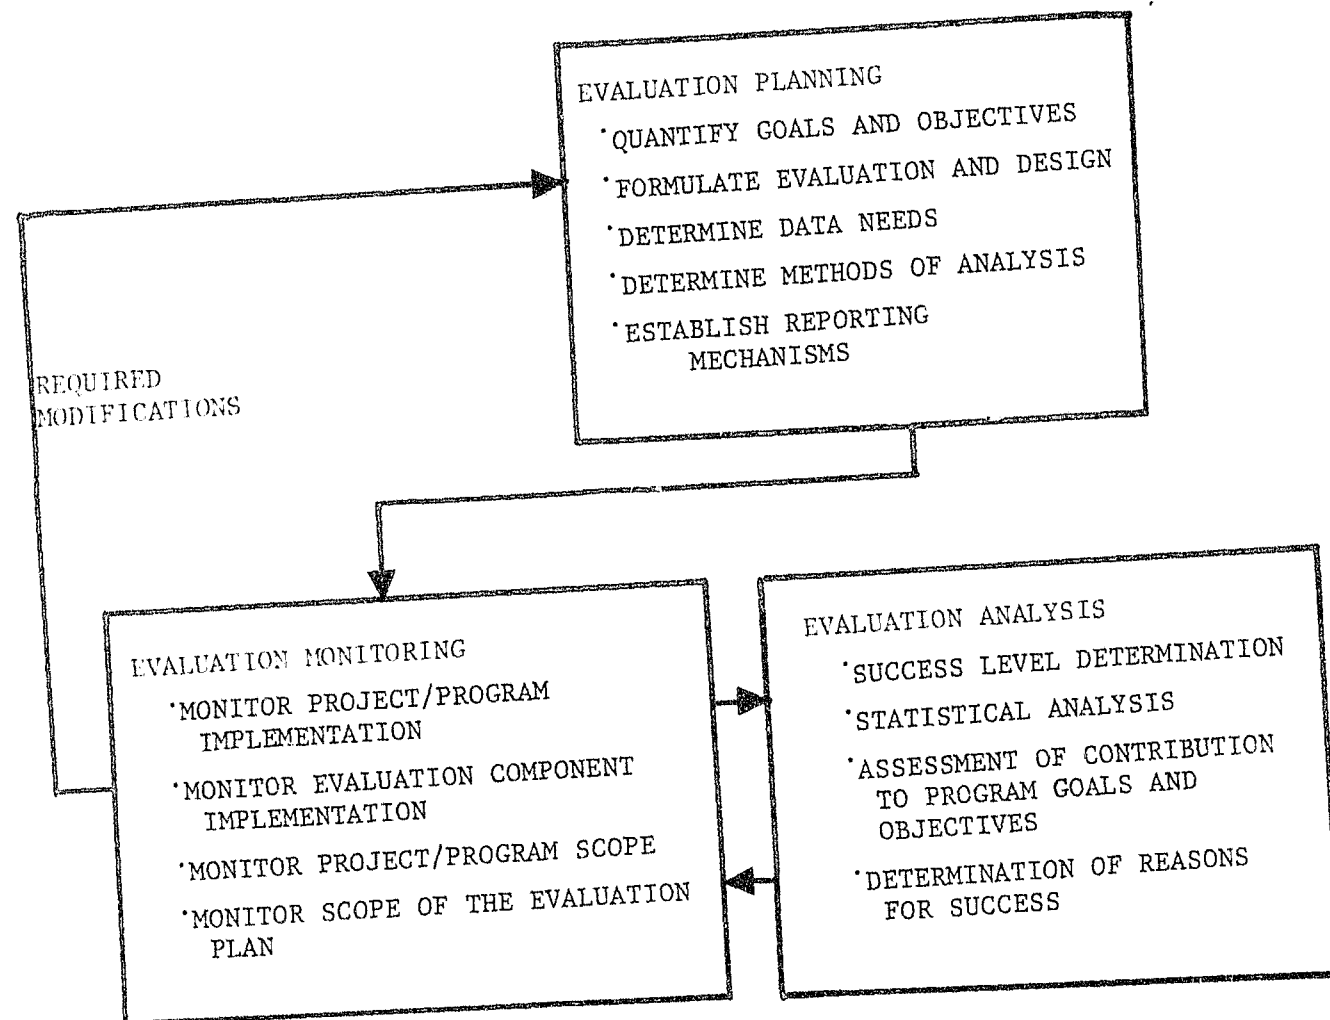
EVALUATION PLANNING
·QUANTIFY GOALS AND OBJECTIVES
·FORMULATE EVALUATION AND DESIGN
·DETERMINE DATA NEEDS
·DETERMINE METHODS OF ANALYSIS
·ESTABLISH REPORTING MECHANISMS

REQUIRED MODIFICATIONS

EVALUATION MONITORING
·MONITOR PROJECT/PROGRAM IMPLEMENTATION
·MONITOR EVALUATION COMPONENT IMPLEMENTATION
·MONITOR PROJECT/PROGRAM SCOPE
·MONITOR SCOPE OF THE EVALUATION PLAN

EVALUATION ANALYSIS
·SUCCESS LEVEL DETERMINATION
·STATISTICAL ANALYSIS
·ASSESSMENT OF CONTRIBUTION TO PROGRAM GOALS AND OBJECTIVES
·DETERMINATION OF REASONS FOR SUCCESS